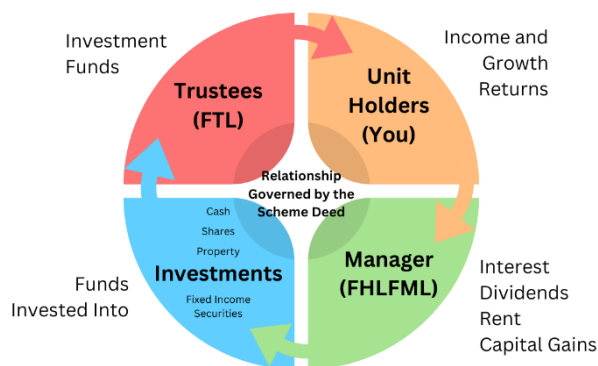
Investment Funds

Trustees (FTL)

Unit Holders (You)

Income and Growth Returns

Relationship Governed by the Scheme Deed

Cash
Shares
Property

Investments

Fixed Income Securities

Manager (FHLFML)

Funds Invested Into

Interest
Dividends
Rent
Capital Gains